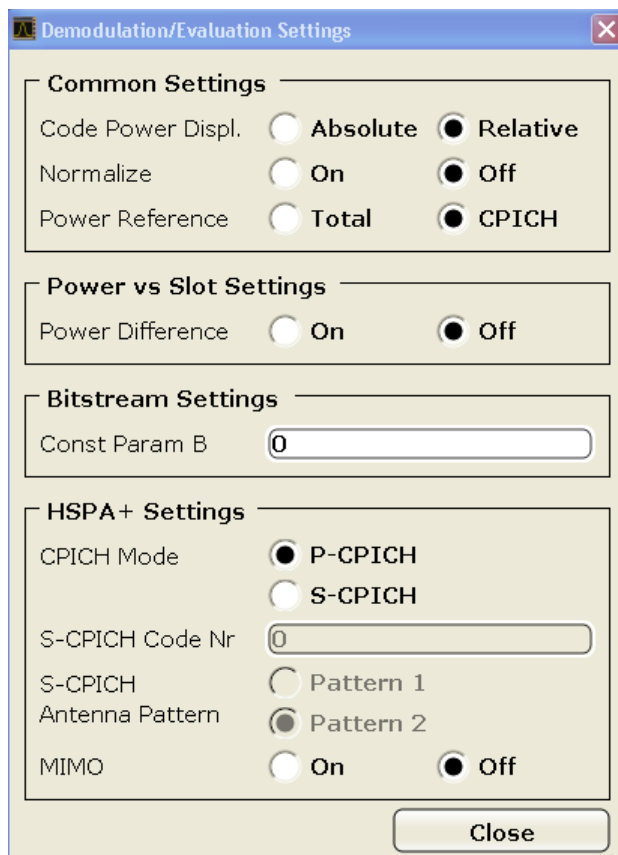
Demodulation/Evaluation Settings

Common Settings
Code Power Displ. Absolute Relative
Normalize On Off
Power Reference Total CPICH

Power vs Slot Settings
Power Difference On Off

Bitstream Settings
Const Param B 0

HSPA+ Settings
CPICH Mode P-CPICH
S-CPICH
S-CPICH Code Nr 0
S-CPICH Antenna Pattern Pattern 1
Pattern 2
MIMO On Off

Close